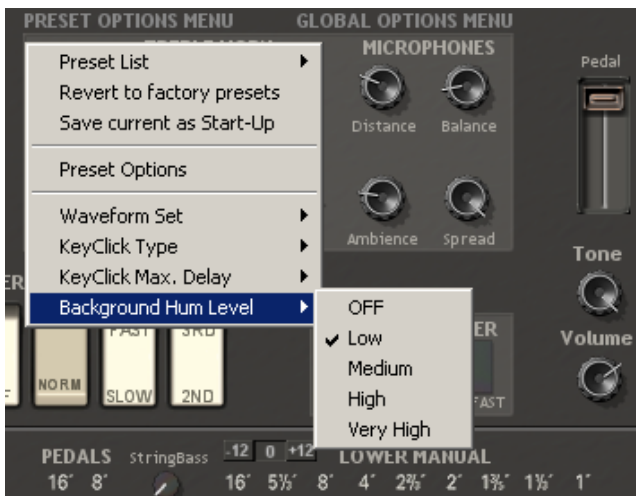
PRESET OPTIONS MENU GLOBAL OPTIONS MENU

Preset List
Revert to factory presets
Save current as Start-Up

Preset Options

Waveform Set
KeyClick Type
KeyClick Max. Delay
Background Hum Level

OFF
✔ Low
Medium
High
Very High

MICROPHONES
Distance Balance
Ambience Spread

Pedal
Tone
Volume

ER
FAST 3RD
NORM SLOW 2ND
ER
FAST

PEDALS StringBass -12 0 +12 LOWER MANUAL
16' 8' 16' 5⅓' 8' 4' 2⅔' 2' 1⅗' 1⅓' 1'